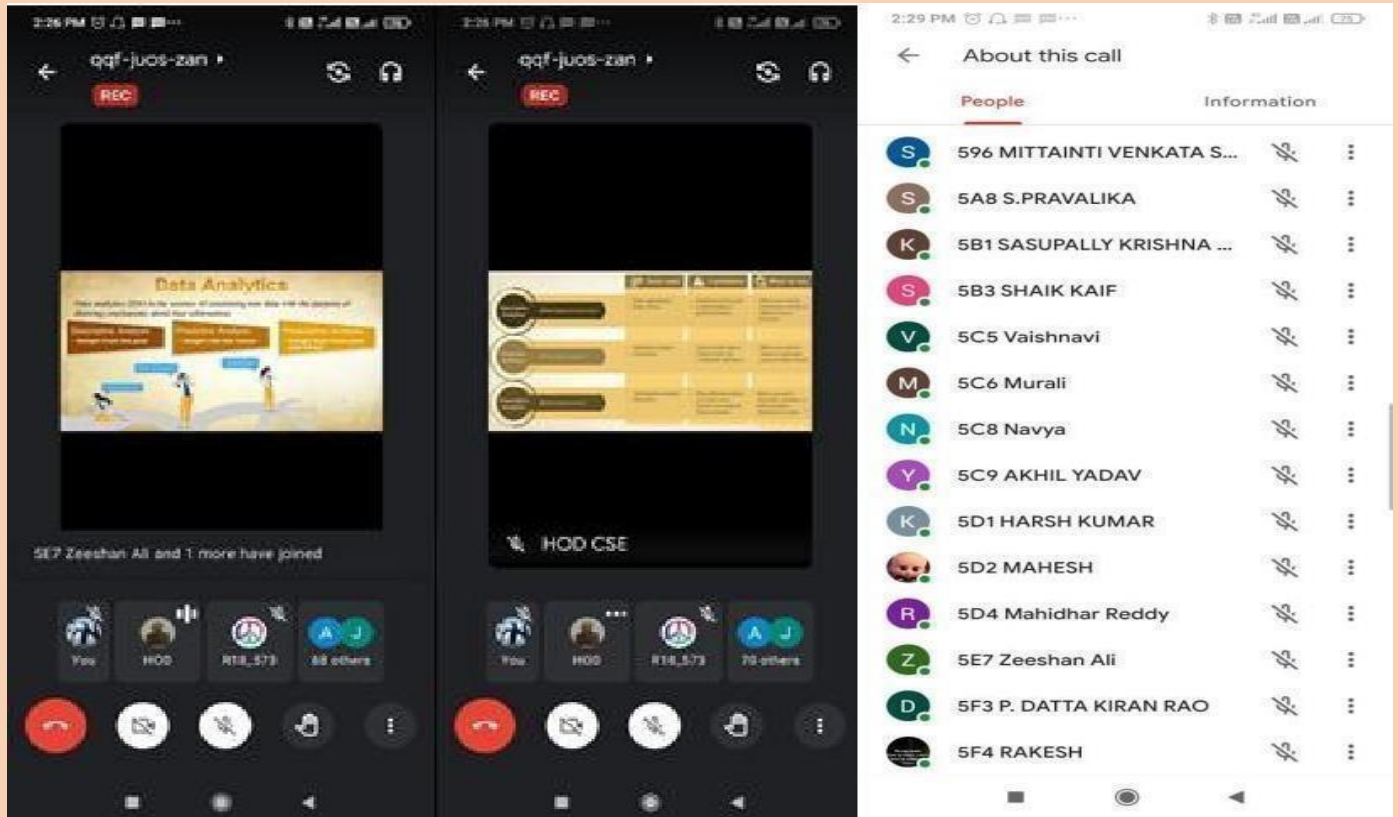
2:26 PM

qqf-juos-zan ▸

REC

Data Analytics

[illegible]

5E7 Zeeshan Ali and 1 more have joined

You

HOD

R18_573

68 others

2:28 PM

qqf-juos-zan ▸

REC

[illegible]

HOD CSE

You

HOD

R18_573

70 others

2:29 PM

About this call

People

Information

596 MITTAINTI VENKATA S...

5A8 S.PRAVALIKA

5B1 SASUPALLY KRISHNA ...

5B3 SHAIK KAIF

5C5 Vaishnavi

5C6 Murali

5C8 Navya

5C9 AKHIL YADAV

5D1 HARSH KUMAR

5D2 MAHESH

5D4 Mahidhar Reddy

5E7 Zeeshan Ali

5F3 P. DATTA KIRAN RAO

5F4 RAKESH